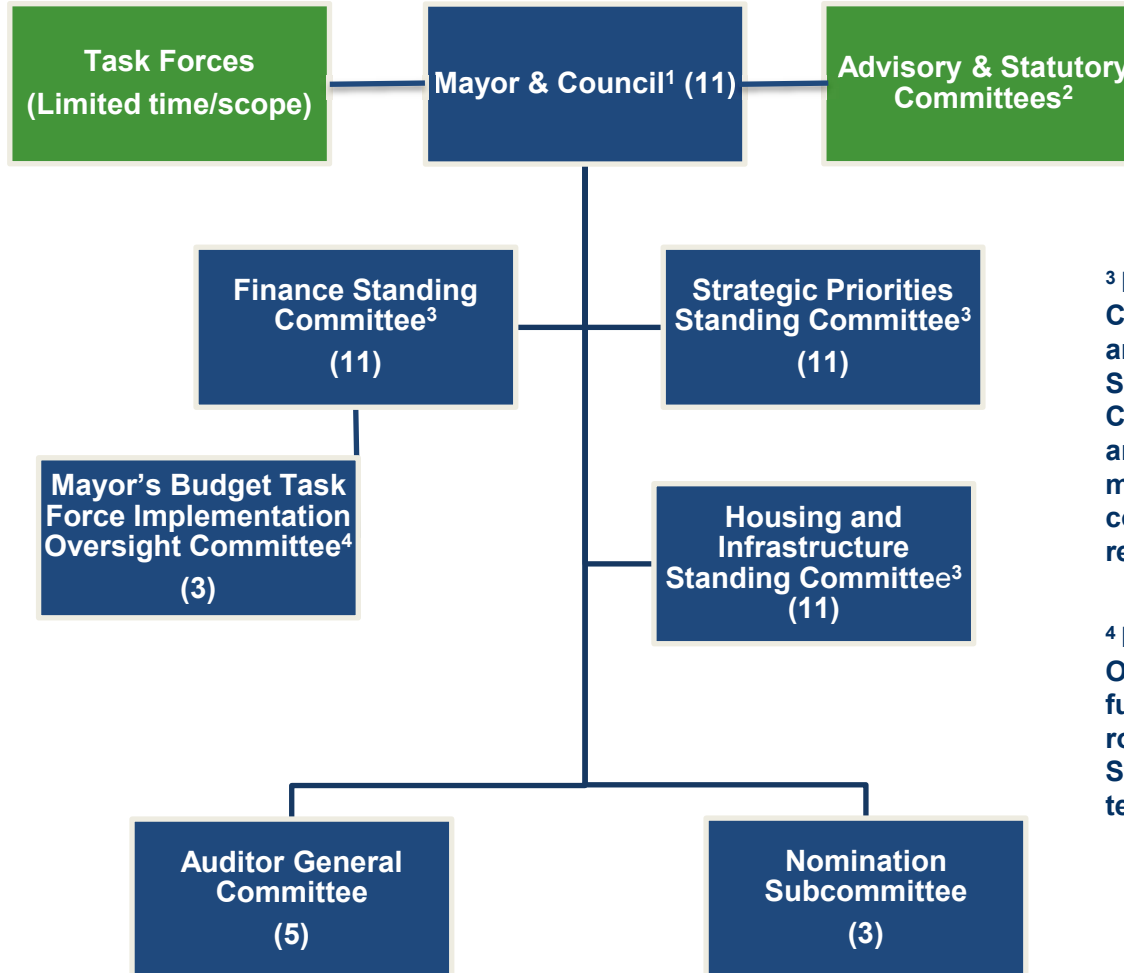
Task Forces (Limited time/scope)

Mayor & Council$^1$ (11)

Advisory & Statutory Committees$^2$

Finance Standing Committee$^3$ (11)

Strategic Priorities Standing Committee$^3$ (11)

Mayor's Budget Task Force Implementation Oversight Committee$^4$ (3)

Housing and Infrastructure Standing Committee$^3$ (11)

Auditor General Committee (5)

Nomination Subcommittee (3)

$^3$ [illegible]
C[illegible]
a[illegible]
S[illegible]
C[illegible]
a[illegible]
m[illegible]
c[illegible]
re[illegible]

$^4$ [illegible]
O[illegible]
fu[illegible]
ro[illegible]
S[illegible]
te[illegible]